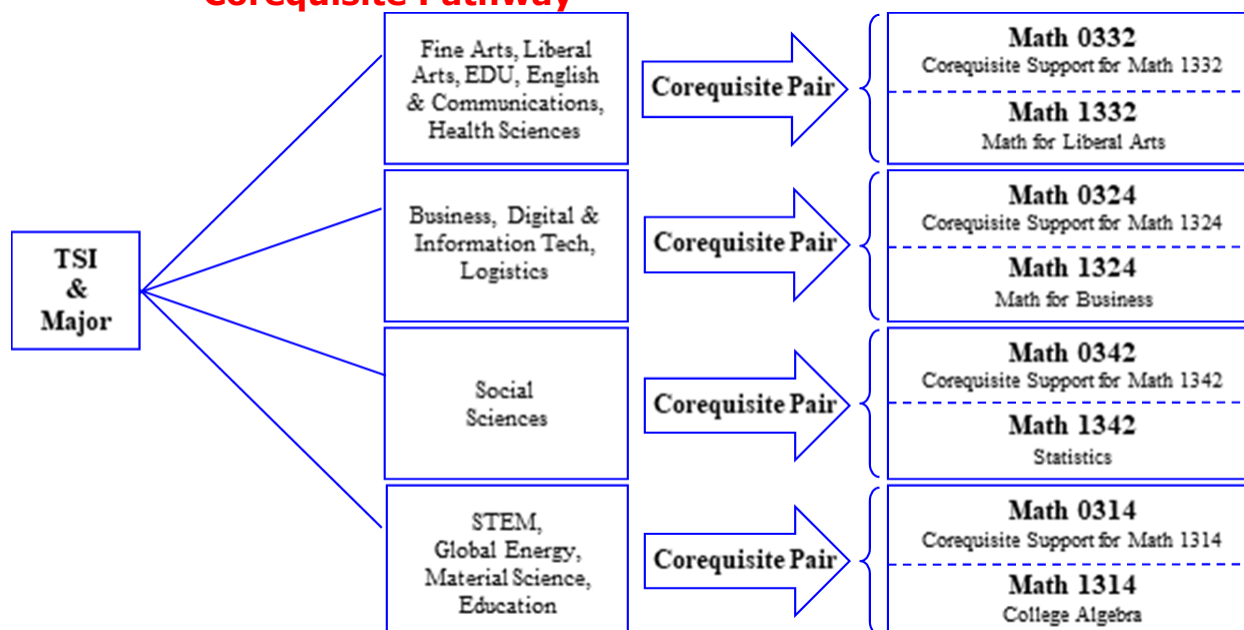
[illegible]

TSI & Major

Fine Arts, Liberal Arts, EDU, English & Communications, Health Sciences

Corequisite Pair

Math 0332
Corequisite Support for Math 1332

Math 1332
Math for Liberal Arts

Business, Digital & Information Tech, Logistics

Corequisite Pair

Math 0324
Corequisite Support for Math 1324

Math 1324
Math for Business

Social Sciences

Corequisite Pair

Math 0342
Corequisite Support for Math 1342

Math 1342
Statistics

STEM, Global Energy, Material Science, Education

Corequisite Pair

Math 0314
Corequisite Support for Math 1314

Math 1314
College Algebra